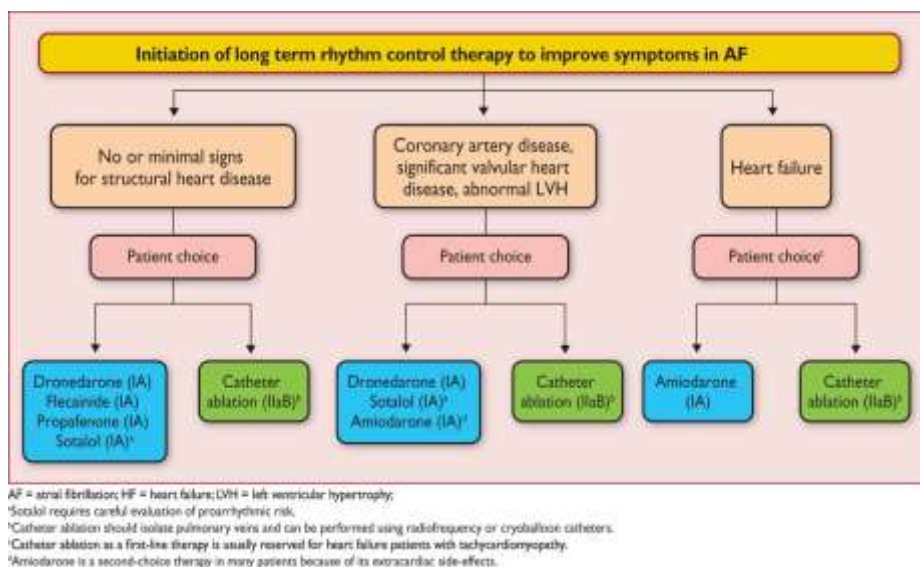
Initiation of long term rhythm control therapy to improve symptoms in AF

No or minimal signs for structural heart disease

Coronary artery disease, significant valvular heart disease, abnormal LVH

Heart failure

Patient choice

Patient choice

Patient choice$^{c}$

Dronedarone (IA)
Flecainide (IA)
Propafenone (IA)
Sotalol (IA)$^{a}$

Catheter ablation (IIaB)$^{b}$

Dronedarone (IA)
Sotalol (IA)$^{a}$
Amiodarone (IA)$^{d}$

Catheter ablation (IIaB)$^{b}$

Amiodarone (IA)

Catheter ablation (IIaB)$^{b}$

AF = atrial fibrillation; HF = heart failure; LVH = left ventricular hypertrophy.
$^{a}$Sotalol requires careful evaluation of proarrhythmic risk.
$^{b}$Catheter ablation should isolate pulmonary veins and can be performed using radiofrequency or cryoballoon catheters.
$^{c}$Catheter ablation as a first-line therapy is usually reserved for heart failure patients with tachycardiomyopathy.
$^{d}$Amiodarone is a second-choice therapy in many patients because of its extracardiac side-effects.